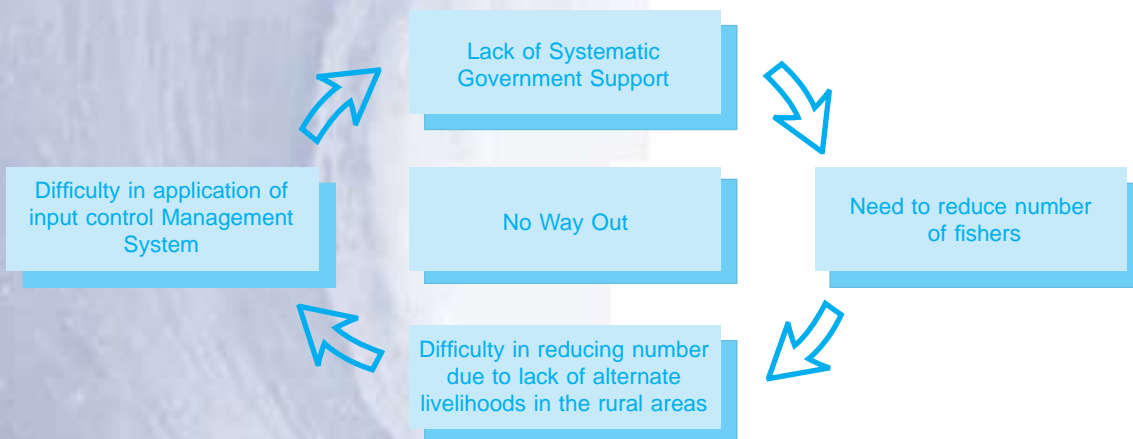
Lack of Systematic Government Support

Need to reduce number of fishers

Difficulty in reducing number due to lack of alternate livelihoods in the rural areas

Difficulty in application of input control Management System

No Way Out